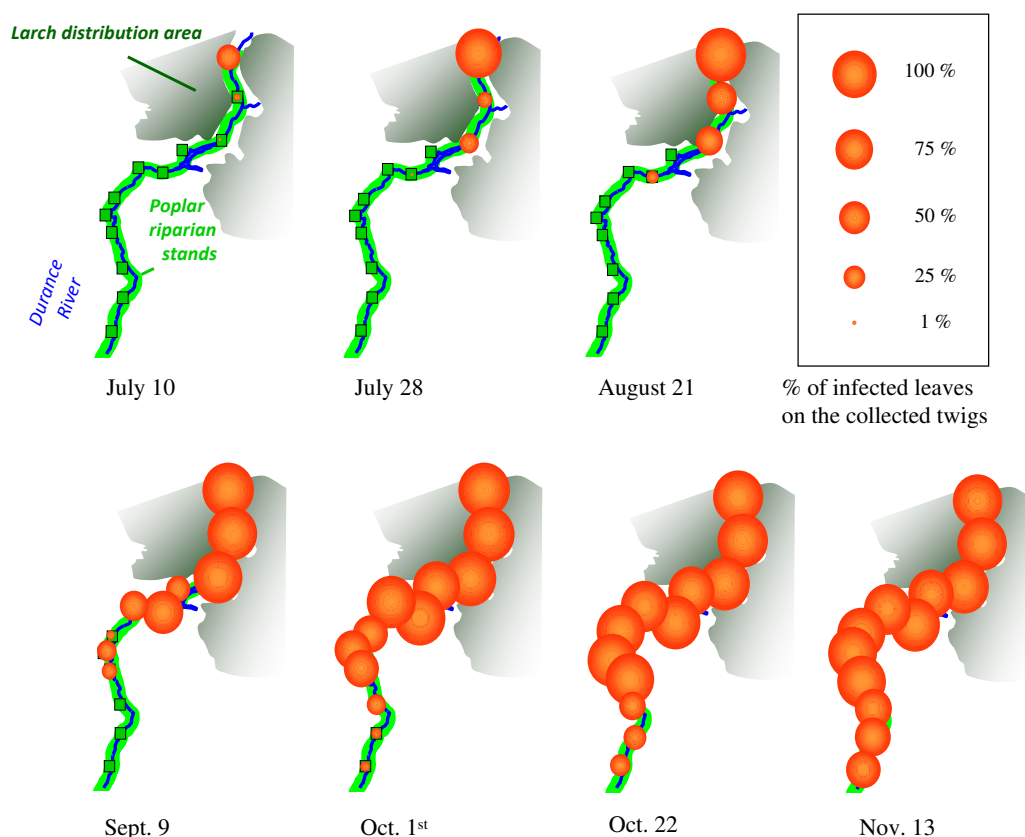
Larch distribution area

Poplar riparian stands

Durance River

July 10

July 28

August 21

100 %

75 %

50 %

25 %

1 %

% of infected leaves on the collected twigs

Sept. 9

Oct. 1$^{st}$

Oct. 22

Nov. 13